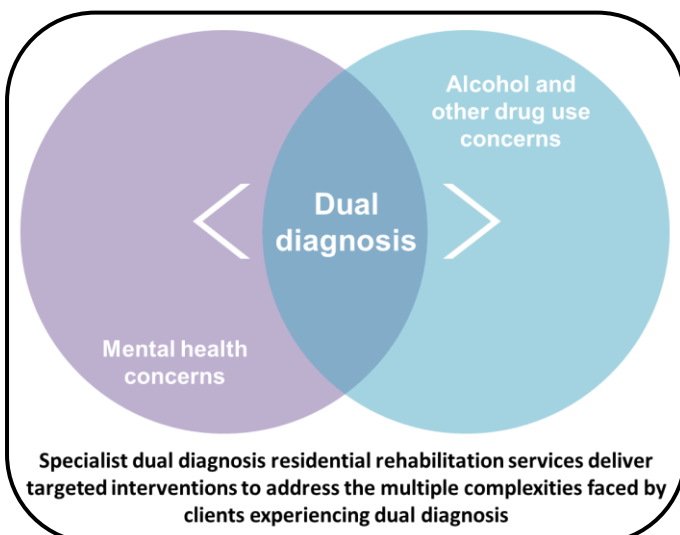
Alcohol and other drug use concerns

Dual diagnosis

Mental health concerns

Specialist dual diagnosis residential rehabilitation services deliver targeted interventions to address the multiple complexities faced by clients experiencing dual diagnosis